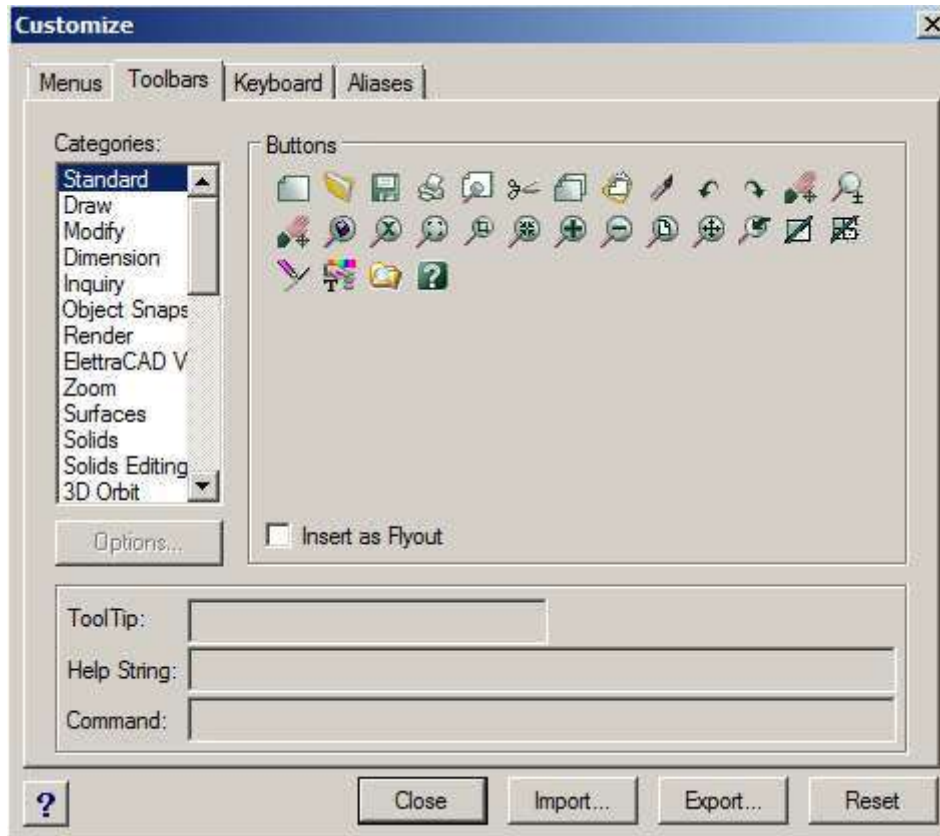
Customize

Menus | Toolbars | Keyboard | Aliases

Categories:
Standard
Draw
Modify
Dimension
Inquiry
Object Snaps
Render
ElettraCAD V
Zoom
Surfaces
Solids
Solids Editing
3D Orbit

Options...

Buttons

Insert as Flyout

ToolTip:
Help String:
Command:

?
Close
Import...
Export...
Reset